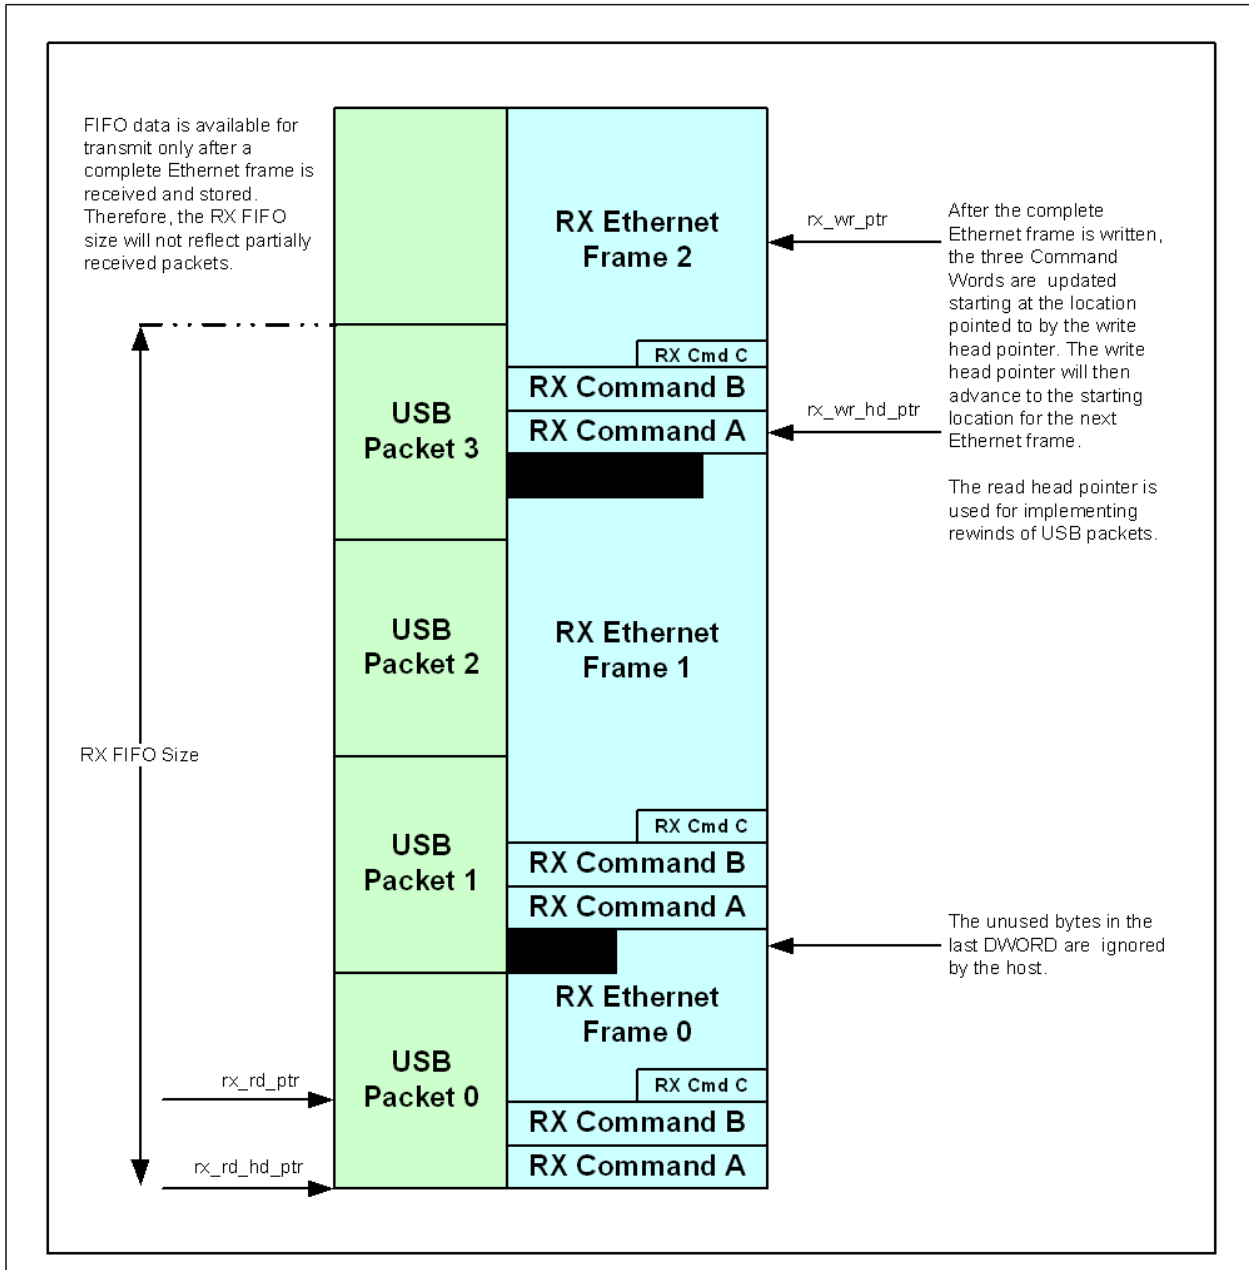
FIFO data is available for transmit only after a complete Ethernet frame is received and stored. Therefore, the RX FIFO size will not reflect partially received packets.

RX Ethernet Frame 2

rx_wr_ptr

After the complete Ethernet frame is written, the three Command Words are updated starting at the location pointed to by the write head pointer. The write head pointer will then advance to the starting location for the next Ethernet frame.

The read head pointer is used for implementing rewinds of USB packets.

RX Cmd C

RX Command B

rx_wr_hd_ptr

RX Command A

USB Packet 3

USB Packet 2

RX Ethernet Frame 1

RX FIFO Size

USB Packet 1

RX Cmd C

RX Command B

RX Command A

The unused bytes in the last DWORD are ignored by the host.

RX Ethernet Frame 0

USB Packet 0

rx_rd_ptr

RX Cmd C

RX Command B

rx_rd_hd_ptr

RX Command A